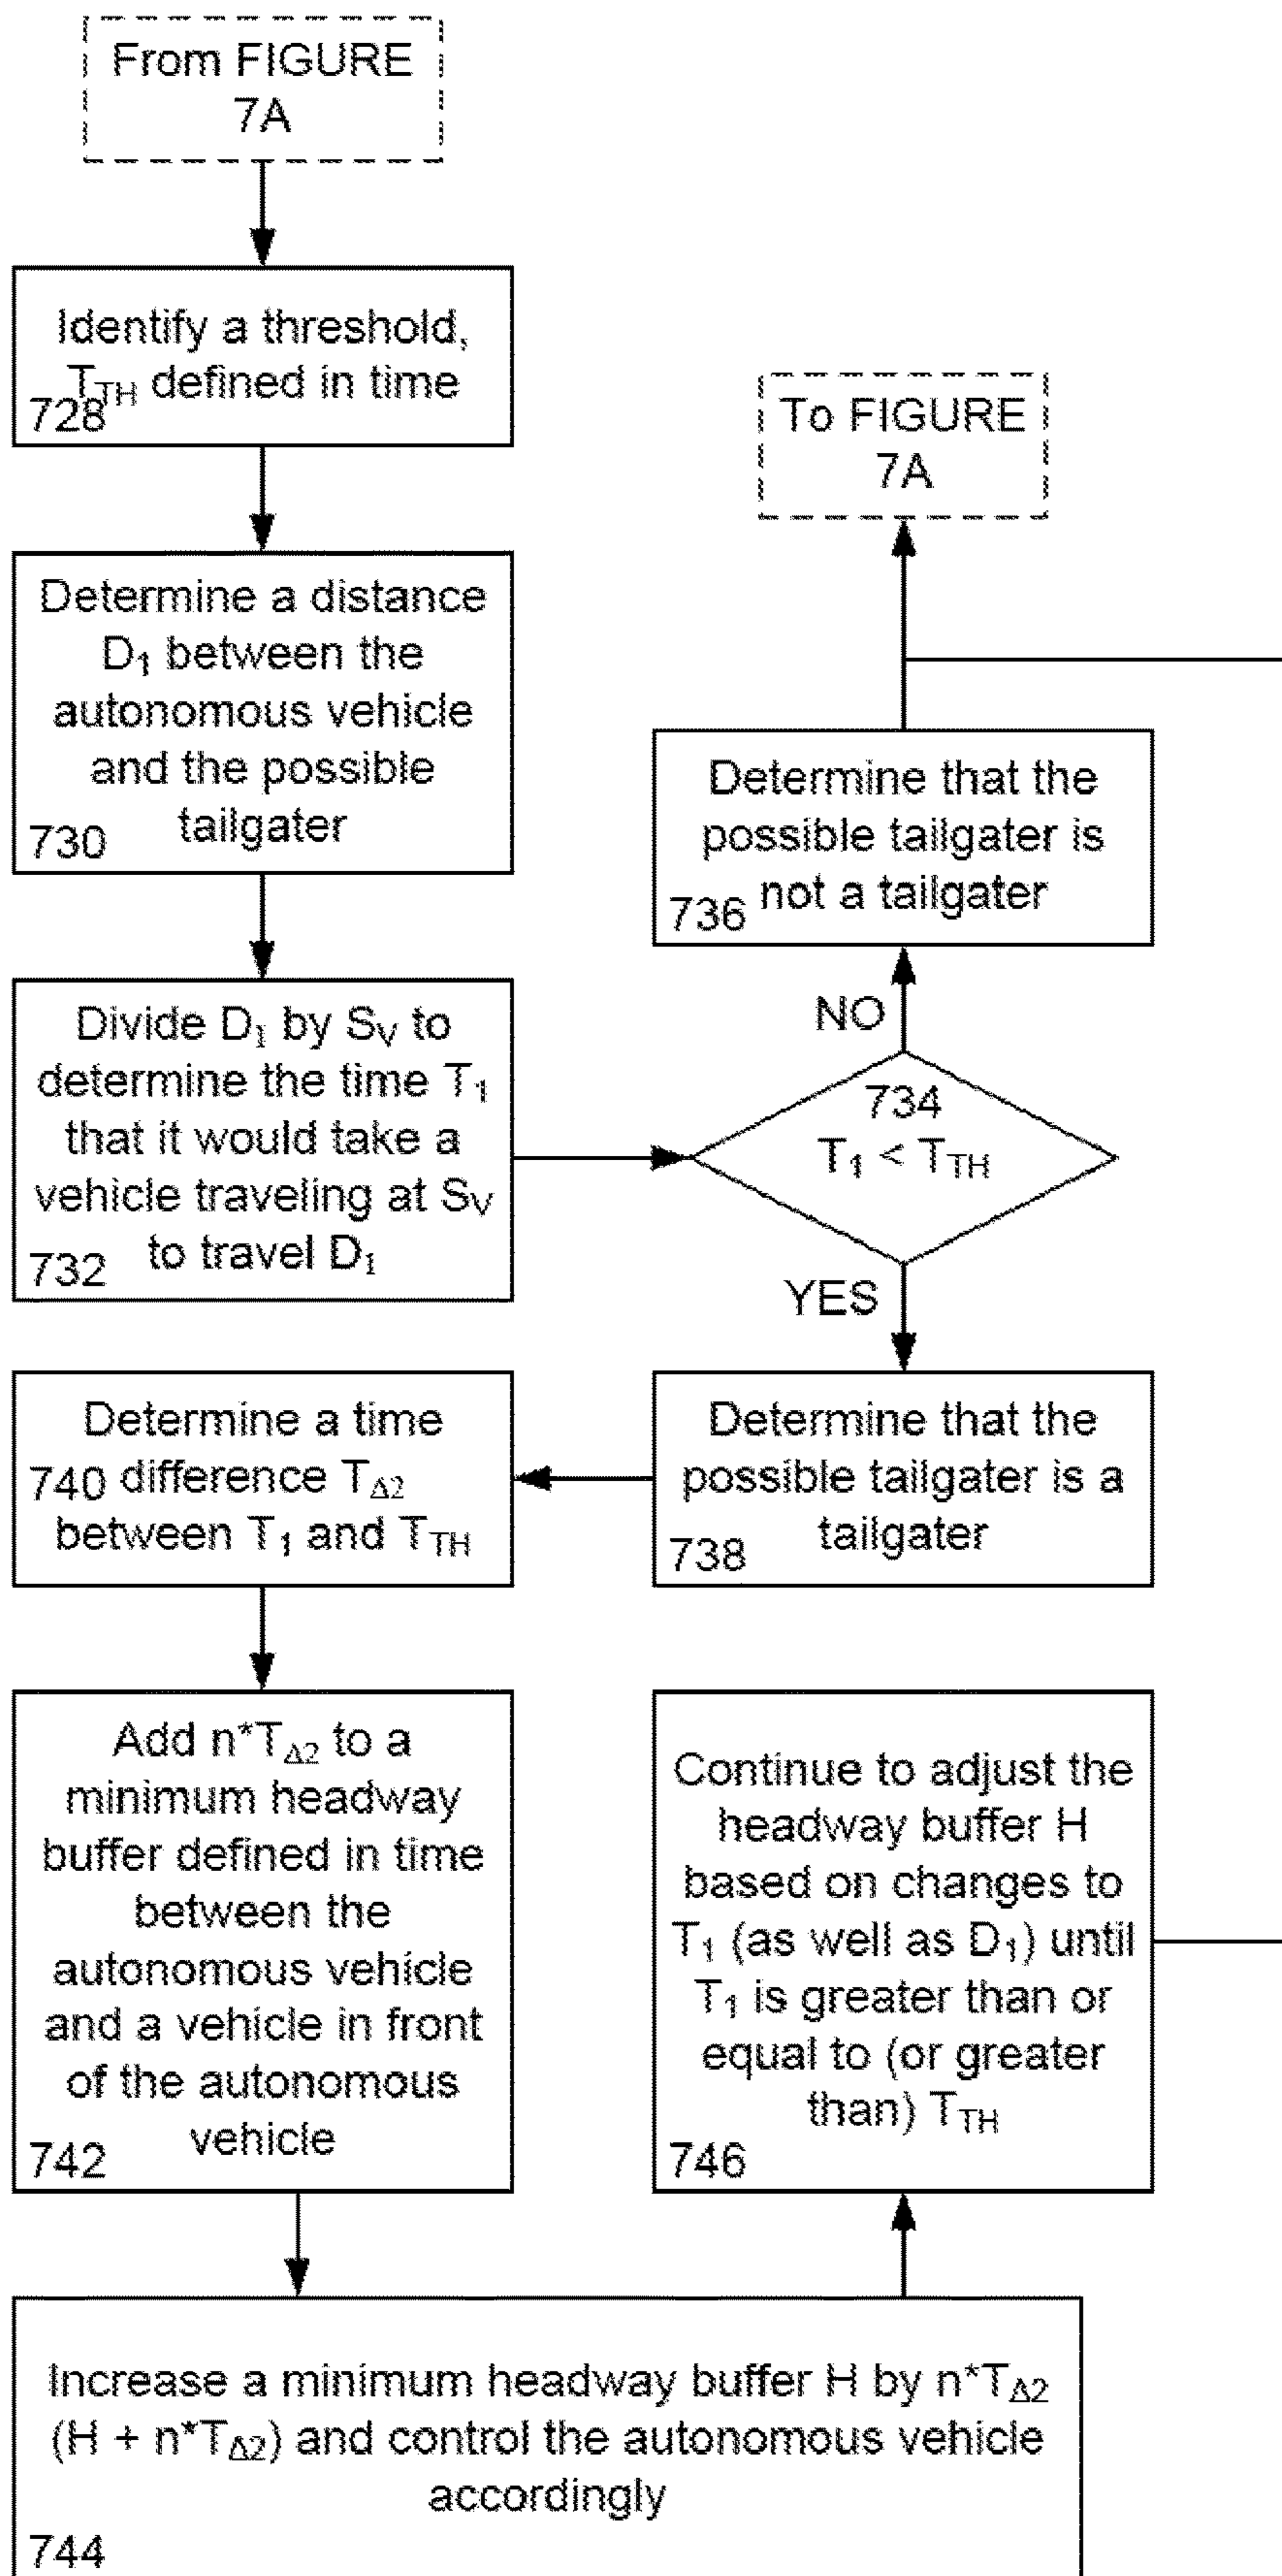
From FIGURE 7A

Identify a threshold, $T_{TH}$ defined in time
728

To FIGURE 7A

Determine a distance $D_1$ between the autonomous vehicle and the possible tailgater
730

Determine that the possible tailgater is not a tailgater
736

NO

Divide $D_1$ by $S_V$ to determine the time $T_1$ that it would take a vehicle traveling at $S_V$ to travel $D_1$
732

734
$T_1 < T_{TH}$

YES

Determine a time difference $T_{\Delta 2}$ between $T_1$ and $T_{TH}$
740

Determine that the possible tailgater is a tailgater
738

Add $n^*T_{\Delta 2}$ to a minimum headway buffer defined in time between the autonomous vehicle and a vehicle in front of the autonomous vehicle
742

Continue to adjust the headway buffer H based on changes to $T_1$ (as well as $D_1$) until $T_1$ is greater than or equal to (or greater than) $T_{TH}$
746

Increase a minimum headway buffer H by $n^*T_{\Delta 2}$ ($H + n^*T_{\Delta 2}$) and control the autonomous vehicle accordingly
744